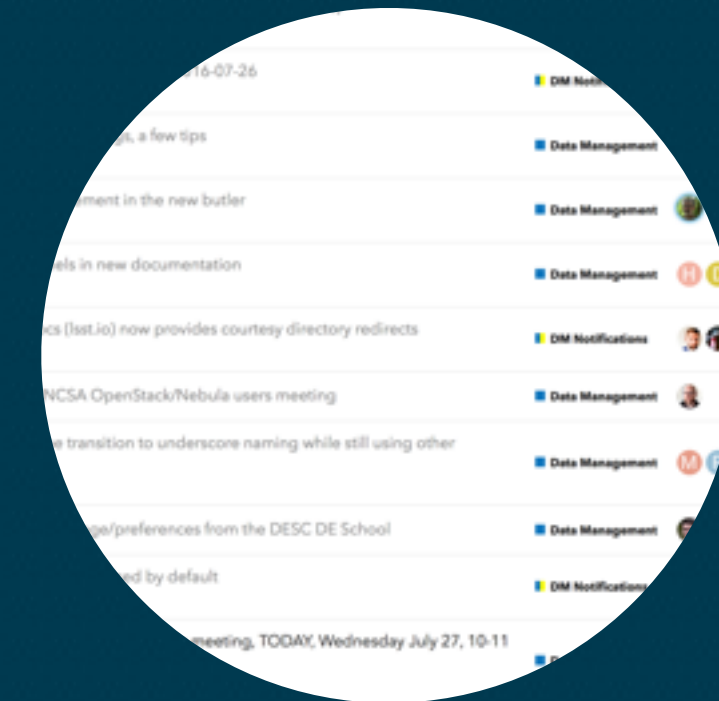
16-07-26

DM Notifi

gs, a few tips

Data Management

ement in the new butler

Data Management

els in new documentation

Data Management

cs (lsst.io) now provides courtesy directory redirects

DM Notifications

NCSA OpenStack/Nebula users meeting

Data Management

e transition to underscore naming while still using other

Data Management

ge/preferences from the DESC DE School

Data Management

ed by default

DM Notifications

meeting, TODAY, Wednesday July 27, 10-11